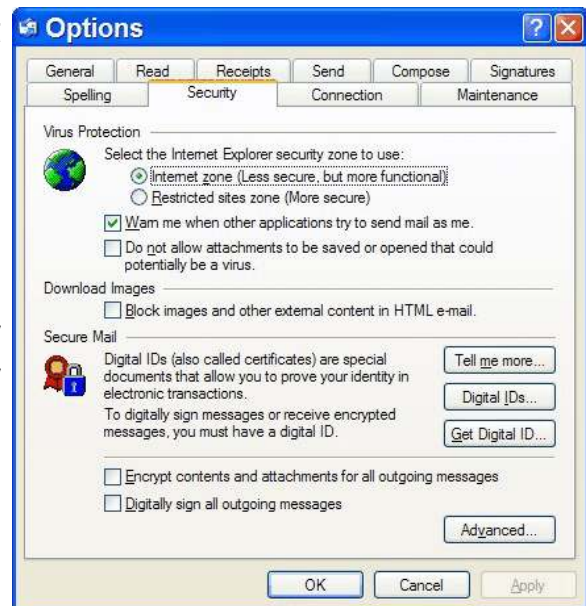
Options

General | Read | Receipts | Send | Compose | Signatures
Spelling | Security | Connection | Maintenance

Virus Protection

Select the Internet Explorer security zone to use:

Internet zone (Less secure, but more functional)

Restricted sites zone (More secure)

Warn me when other applications try to send mail as me.

Do not allow attachments to be saved or opened that could potentially be a virus.

Download Images

Block images and other external content in HTML e-mail.

Secure Mail

Digital IDs (also called certificates) are special documents that allow you to prove your identity in electronic transactions.

Tell me more...

Digital IDs...

To digitally sign messages or receive encrypted messages, you must have a digital ID.

Get Digital ID...

Encrypt contents and attachments for all outgoing messages

Digitally sign all outgoing messages

Advanced...

OK

Cancel

Apply